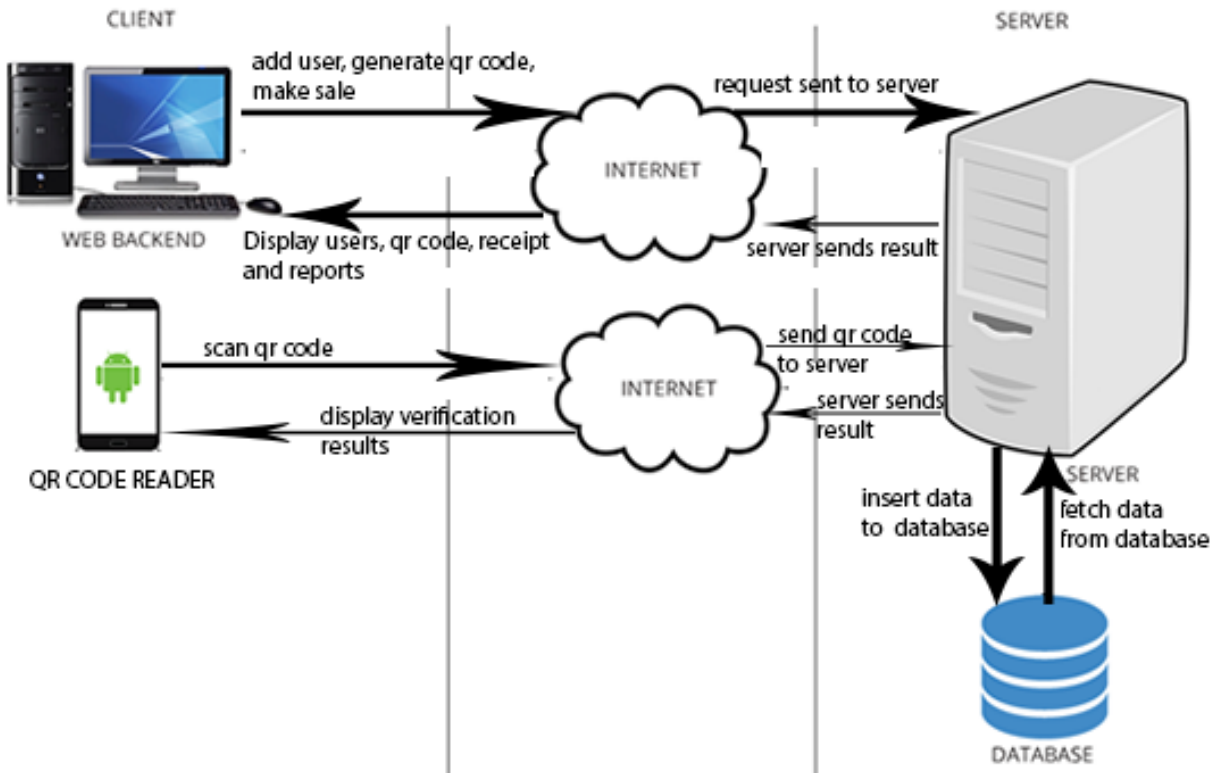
CLIENT

SERVER

add user, generate qr code, make sale

request sent to server

INTERNET

WEB BACKEND

Display users, qr code, receipt and reports

server sends result

scan qr code

send qr code to server

INTERNET

display verification results

server sends result

QR CODE READER

SERVER

insert data to database

fetch data from database

DATABASE